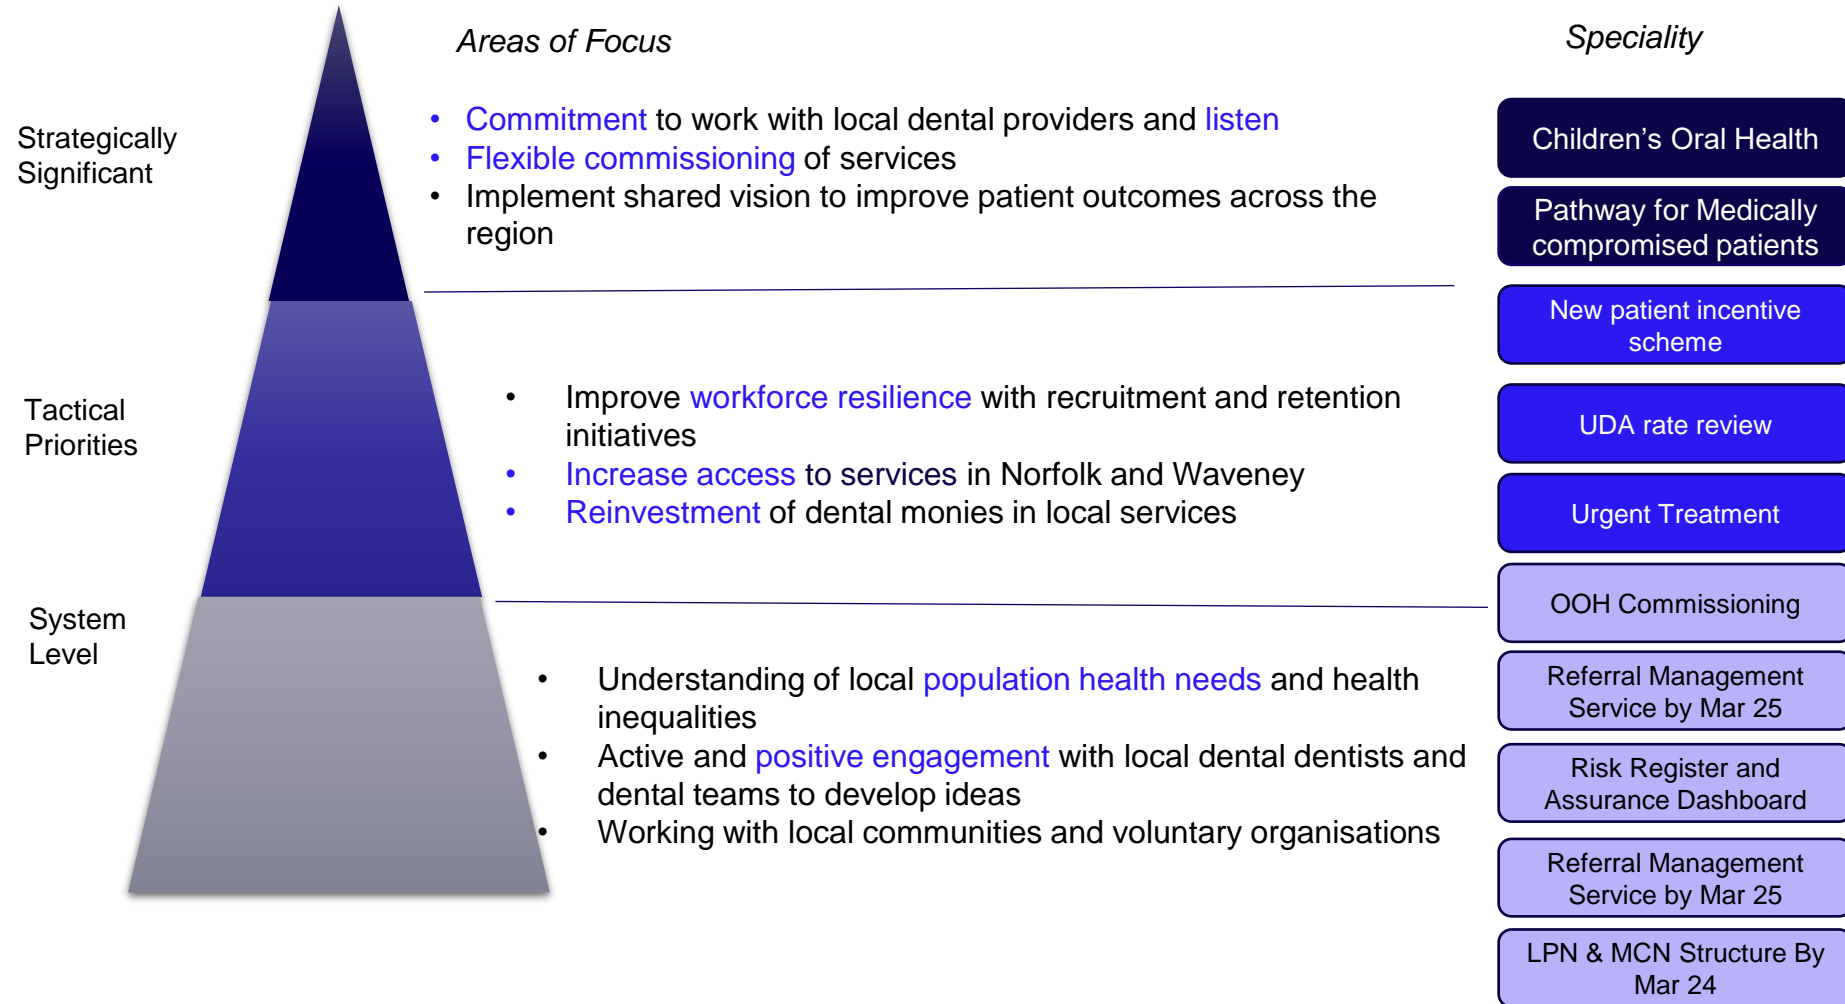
Areas of Focus

Speciality

Strategically Significant

- Commitment to work with local dental providers and listen
- Flexible commissioning of services
- Implement shared vision to improve patient outcomes across the region

Tactical Priorities

- Improve workforce resilience with recruitment and retention initiatives
- Increase access to services in Norfolk and Waveney
- Reinvestment of dental monies in local services

System Level

- Understanding of local population health needs and health inequalities
- Active and positive engagement with local dental dentists and dental teams to develop ideas
- Working with local communities and voluntary organisations

Children's Oral Health

Pathway for Medically compromised patients

New patient incentive scheme

UDA rate review

Urgent Treatment

OOH Commissioning

Referral Management Service by Mar 25

Risk Register and Assurance Dashboard

Referral Management Service by Mar 25

LPN & MCN Structure By Mar 24